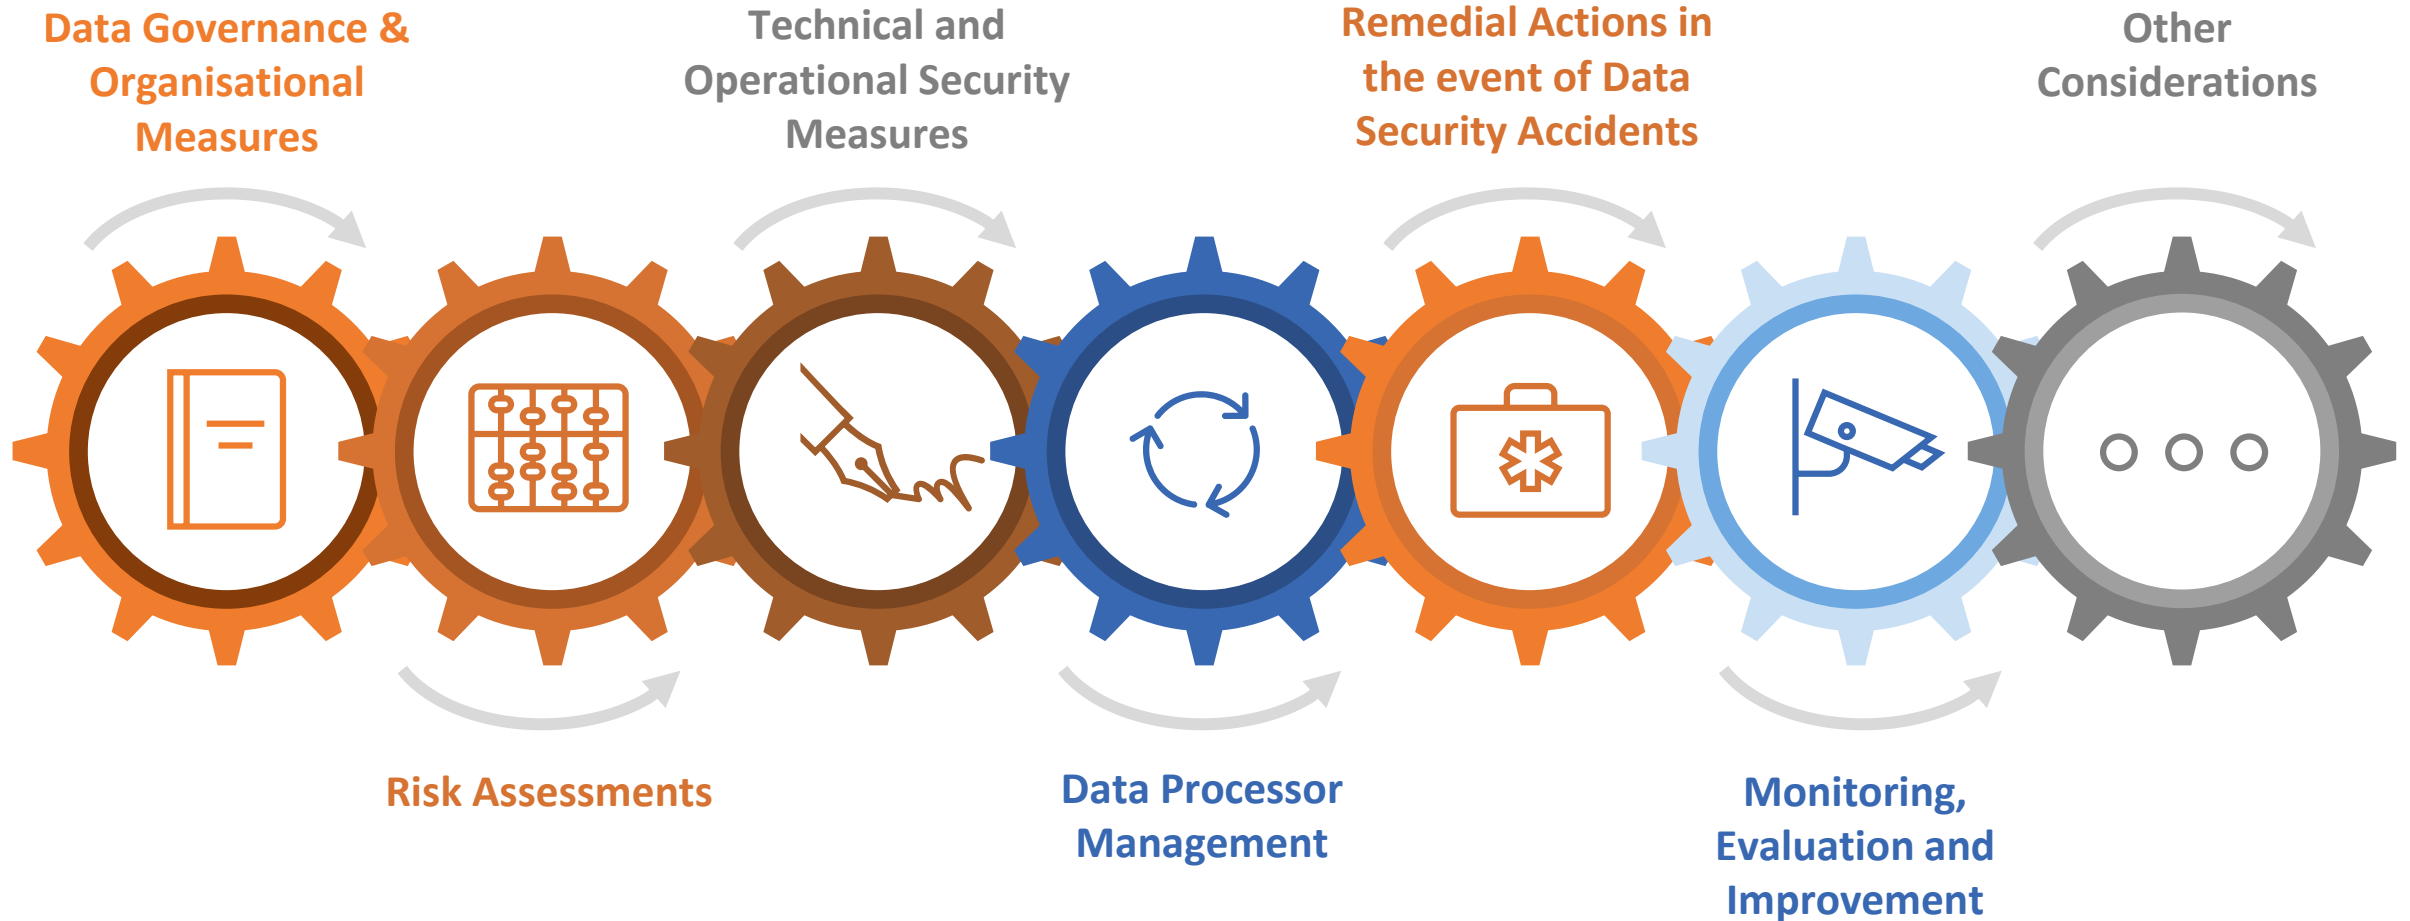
Data Governance & Organisational Measures

Technical and Operational Security Measures

Remedial Actions in the event of Data Security Accidents

Other Considerations

Risk Assessments

Data Processor Management

Monitoring, Evaluation and Improvement